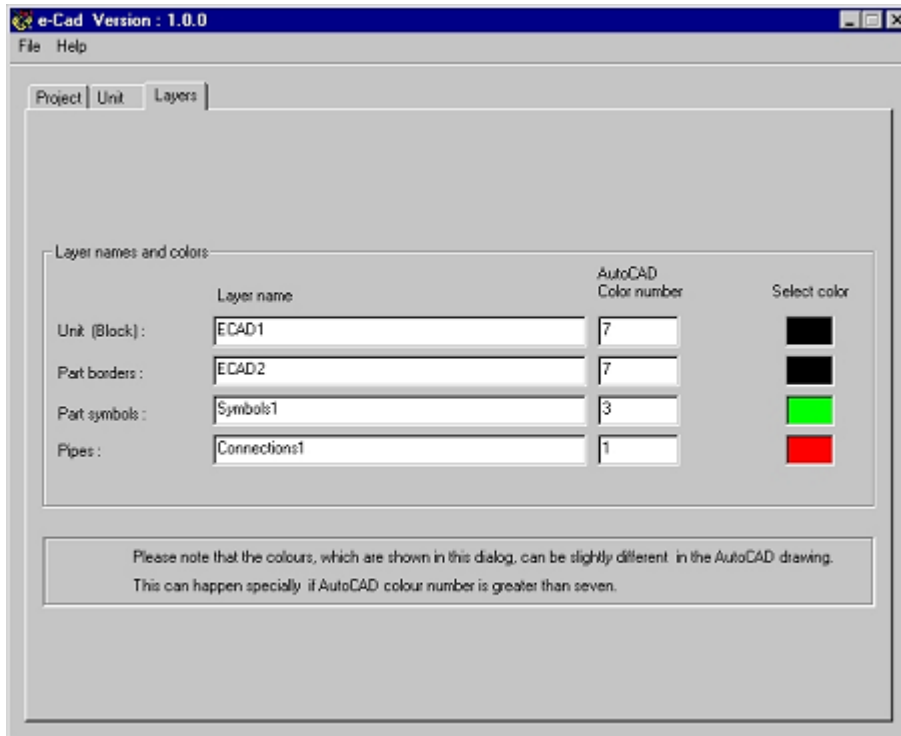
e-Cad Version : 1.0.0

File Help

Project | Unit | Layers

Layer names and colors

| | Layer name | AutoCAD Color number | Select color |
|---|---|---|---|
| Unit (Block) : | ECAD1 | 7 | |
| Part borders : | ECAD2 | 7 | |
| Part symbols : | Symbols1 | 3 | |
| Pipes : | Connections1 | 1 | |

Please note that the colours, which are shown in this dialog, can be slightly different in the AutoCAD drawing. This can happen specially if AutoCAD colour number is greater than seven.